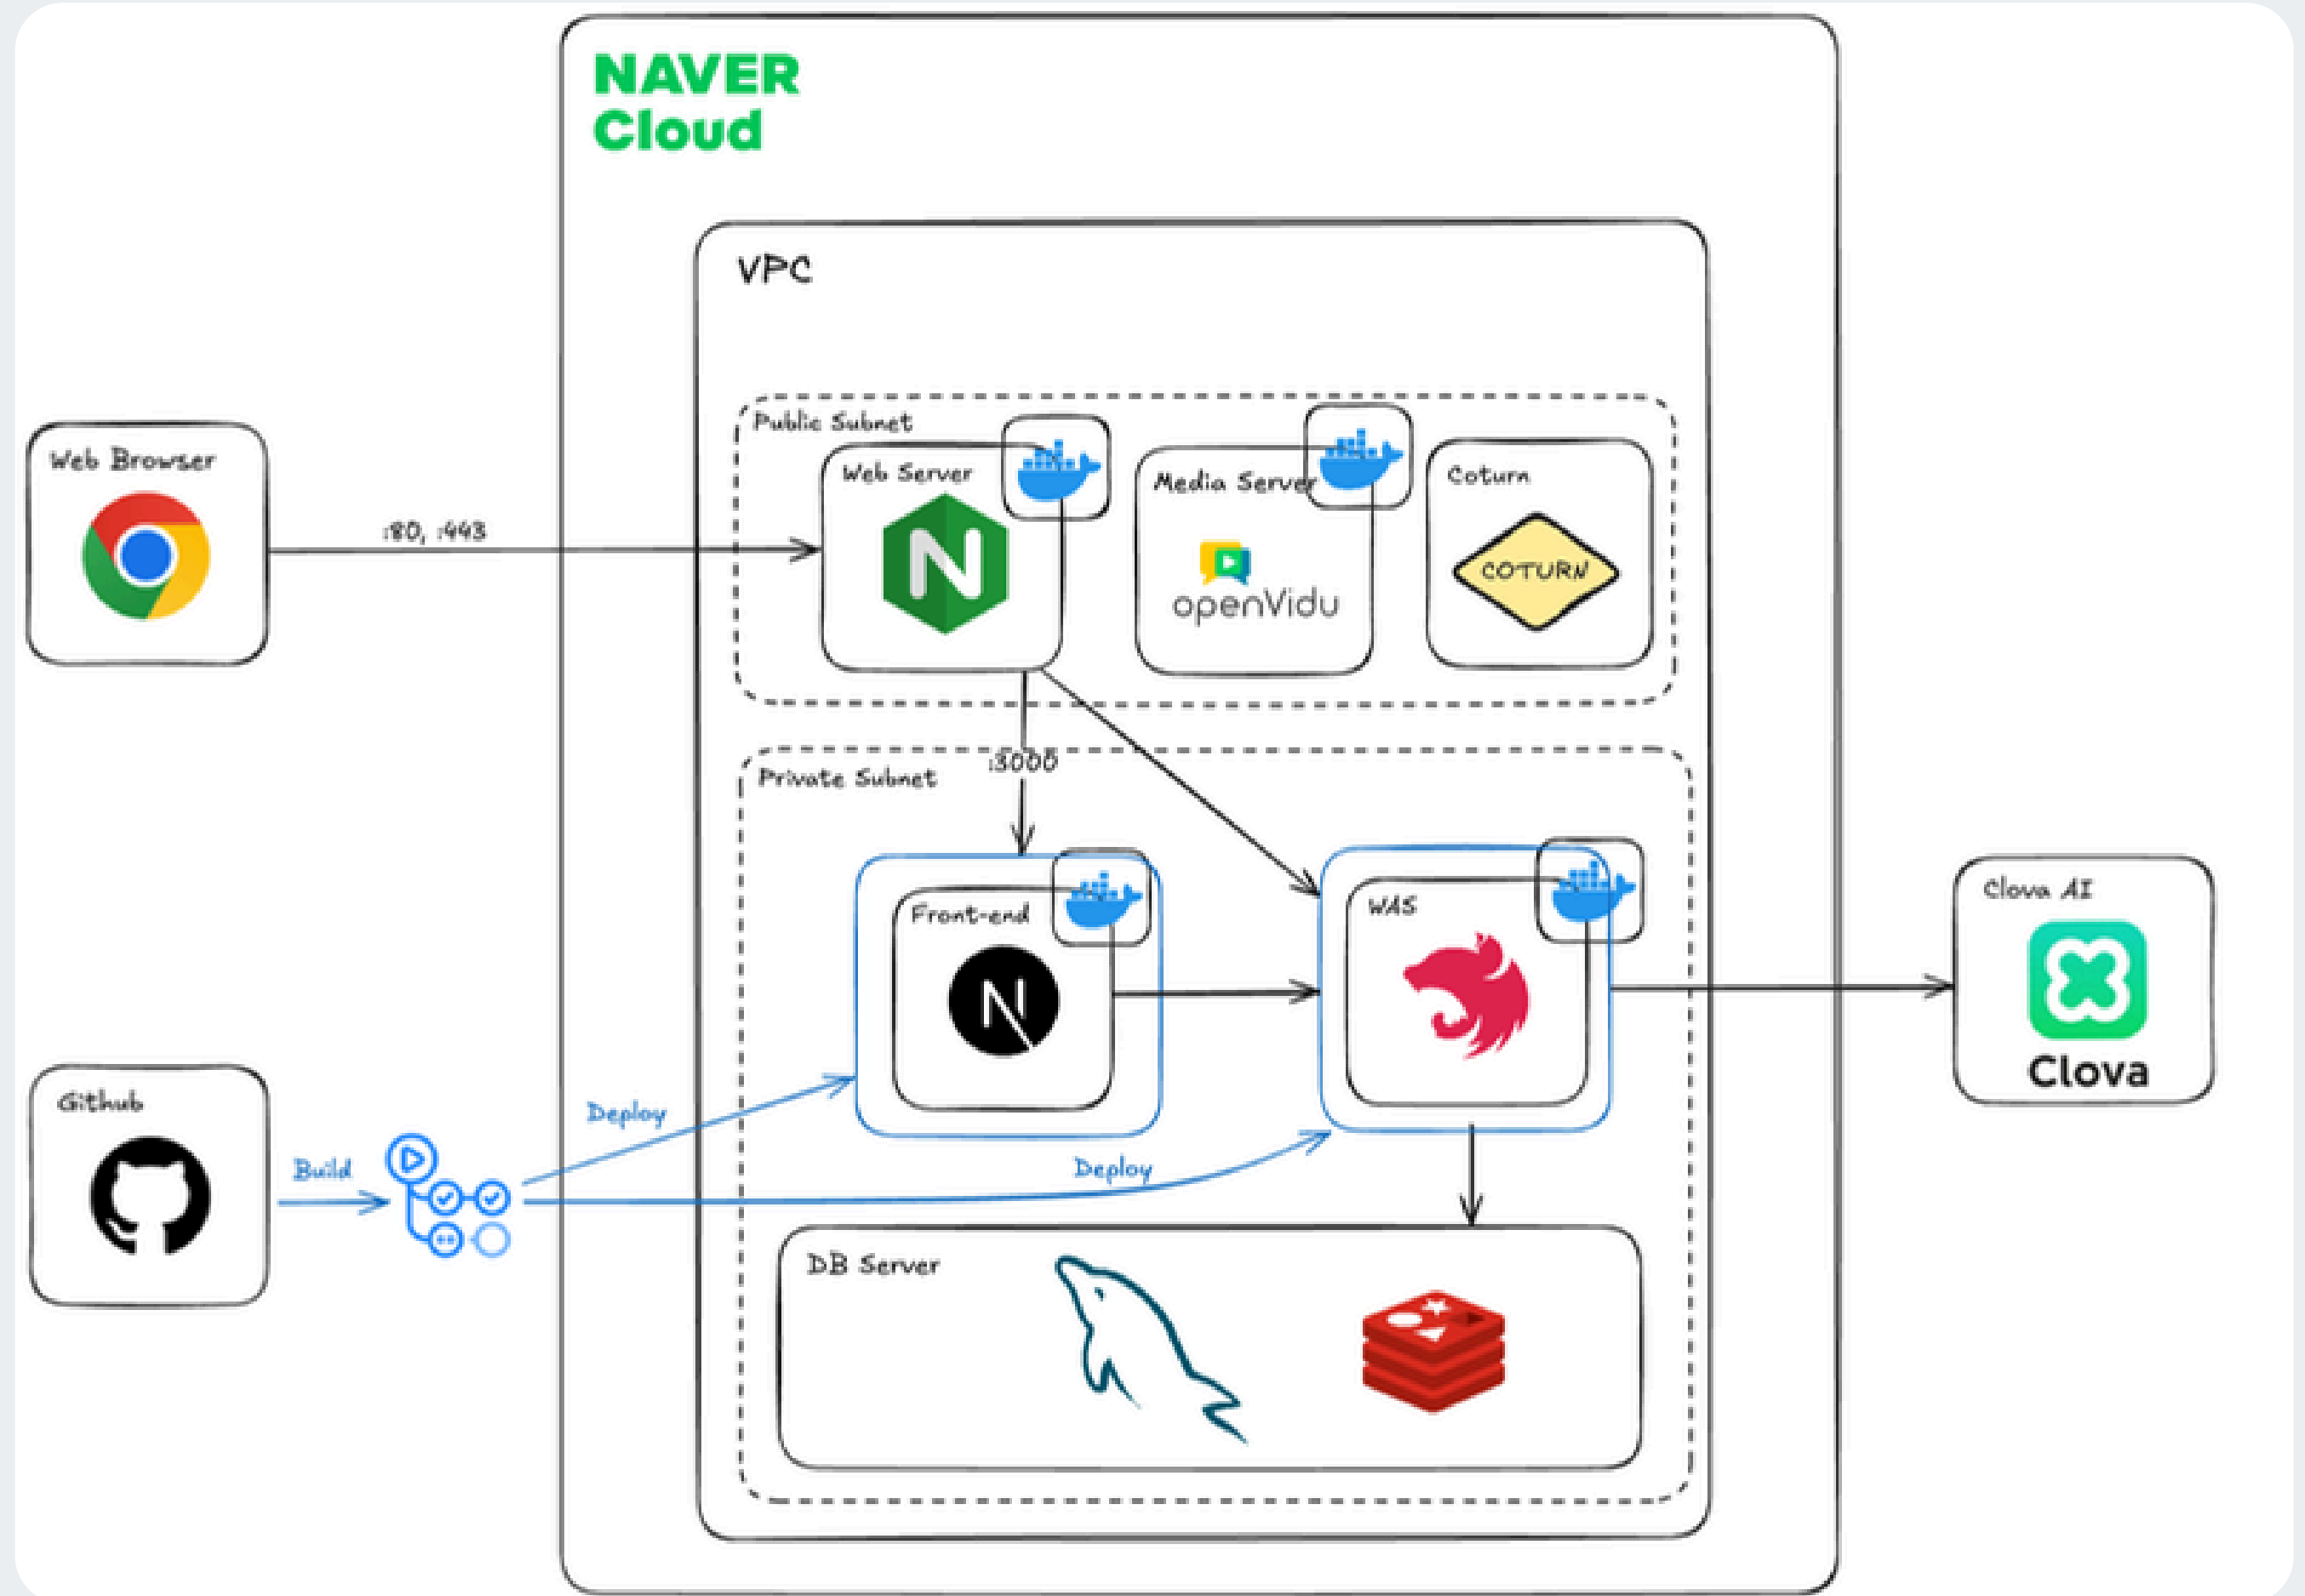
NAVER Cloud

VPC

Web Browser

:80, :443

Public Subnet

Web Server

Media Server

openVidu

Coturn

COTURN

Private Subnet

:3000

Front-end

WAS

Clova AI

Clova

Github

Build

Deploy

Deploy

DB Server